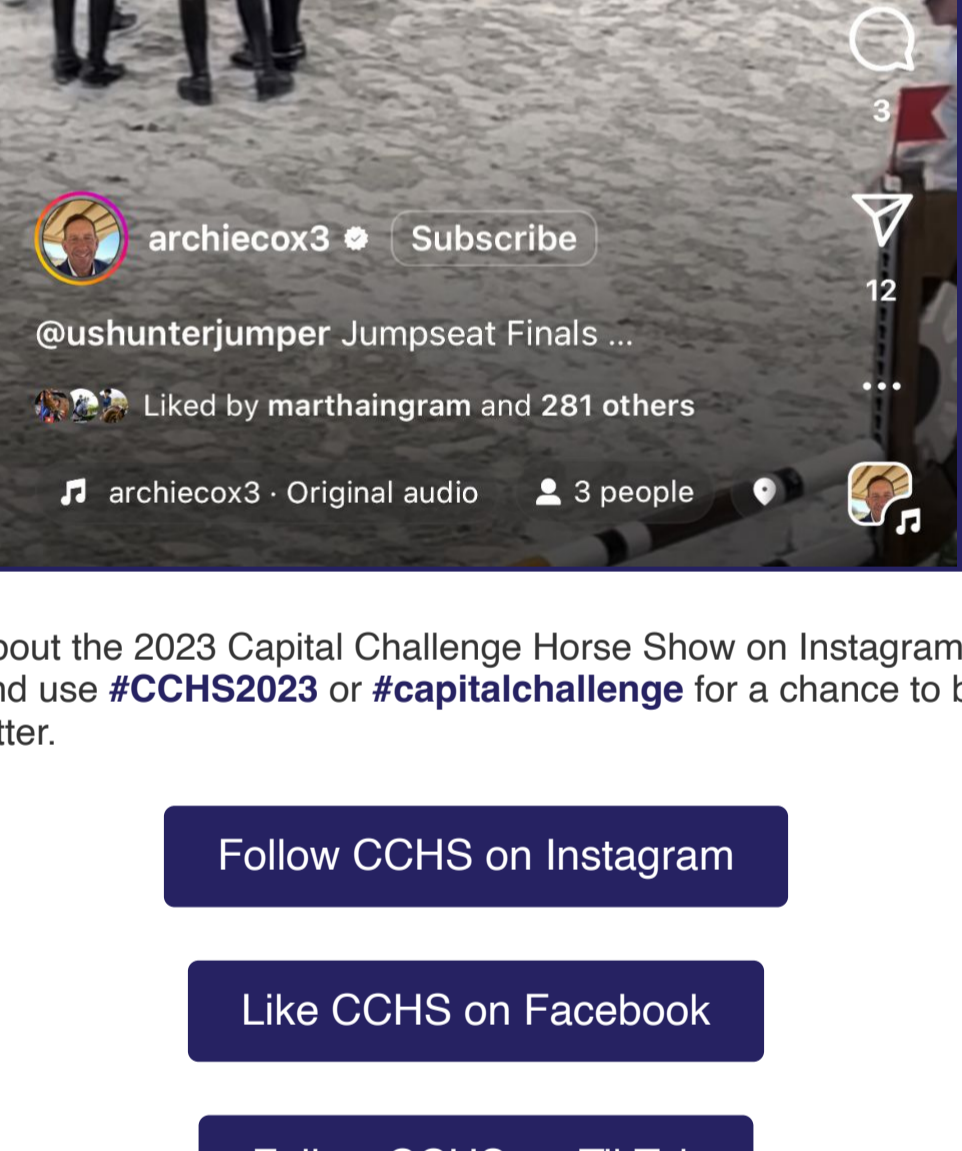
3

archiecox3 Subscribe

12

@ushunterjumper Jumpseat Finals ...

Liked by marthaingram and 281 others

archiecox3 · Original audio 3 people

bout the 2023 Capital Challenge Horse Show on Instagram nd use #CCHS2023 or #capitalchallenge for a chance to b tter.

Follow CCHS on Instagram

Like CCHS on Facebook

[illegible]